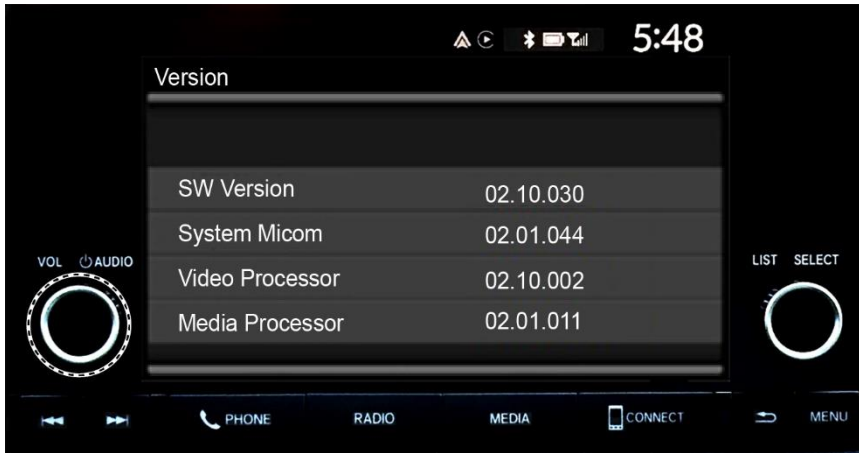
5:48

Version

| SW Version | 02.10.030 |
|---|---|
| System Micom | 02.01.044 |
| Video Processor | 02.10.002 |
| Media Processor | 02.01.011 |

VOL ⏻AUDIO

LIST SELECT

PHONE RADIO MEDIA CONNECT MENU